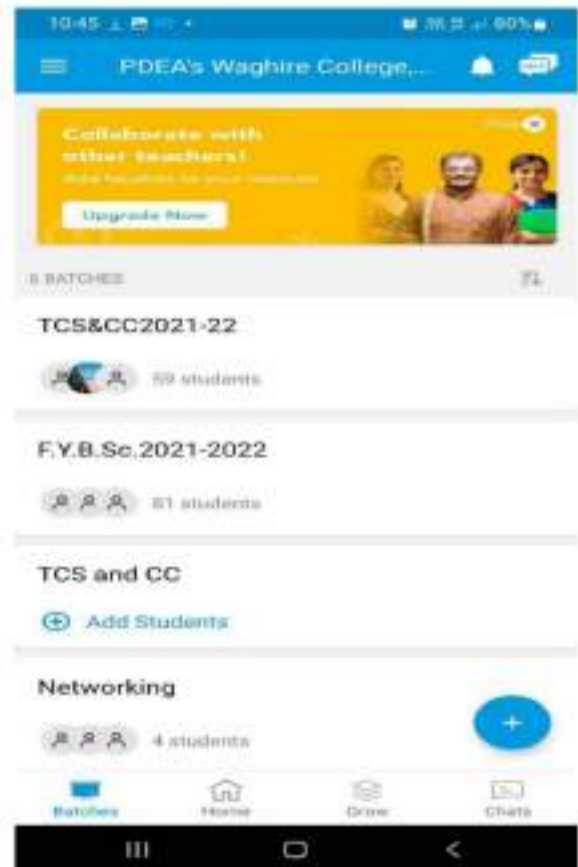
10:45 80%

PDEA's Waghire College,...

Collaborate with other teachers!
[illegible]
Upgrade Now

6 BATCHES

TCS&CC2021-22
59 students

F.Y.B.Sc.2021-2022
61 students

TCS and CC
Add Students

Networking
4 students

+

Batches
Home
Grow
Chats